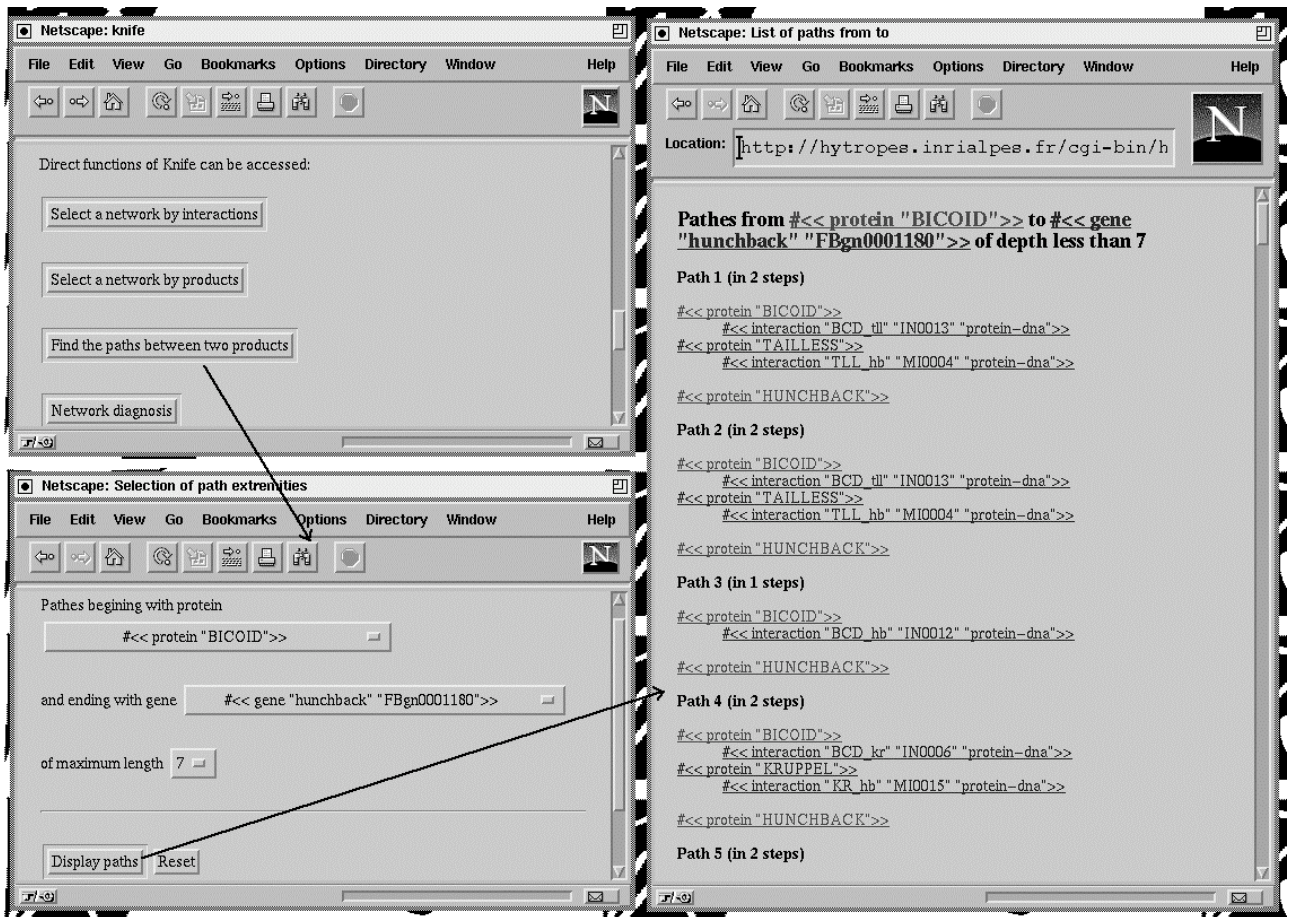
Netscape: knife

File Edit View Go Bookmarks Options Directory Window Help

N

Direct functions of Knife can be accessed:

Select a network by interactions

Select a network by products

Find the paths between two products

Network diagnosis

Netscape: Selection of path extremities

File Edit View Go Bookmarks Options Directory Window Help

N

Pathes begining with protein

#<< protein "BICOID">>

and ending with gene #<< gene "hunchback" "FBgn0001180">>

of maximum length 7

Display paths Reset

Netscape: List of paths from to

File Edit View Go Bookmarks Options Directory Window Help

Location: http://hytropes.inrialpes.fr/cgi-bin/h

N

Pathes from #<< protein "BICOID">> to #<< gene "hunchback" "FBgn0001180">> of depth less than 7

Path 1 (in 2 steps)

#<< protein "BICOID">>
#<< interaction "BCD_tll" "IN0013" "protein–dna">>
#<< protein "TAILLESS">>
#<< interaction "TLL_hb" "MI0004" "protein–dna">>

#<< protein "HUNCHBACK">>

Path 2 (in 2 steps)

#<< protein "BICOID">>
#<< interaction "BCD_tll" "IN0013" "protein–dna">>
#<< protein "TAILLESS">>
#<< interaction "TLL_hb" "MI0004" "protein–dna">>

#<< protein "HUNCHBACK">>

Path 3 (in 1 steps)

#<< protein "BICOID">>
#<< interaction "BCD_hb" "IN0012" "protein–dna">>

#<< protein "HUNCHBACK">>

Path 4 (in 2 steps)

#<< protein "BICOID">>
#<< interaction "BCD_kr" "IN0006" "protein–dna">>
#<< protein "KRUPPEL">>
#<< interaction "KR_hb" "MI0015" "protein–dna">>

#<< protein "HUNCHBACK">>

Path 5 (in 2 steps)